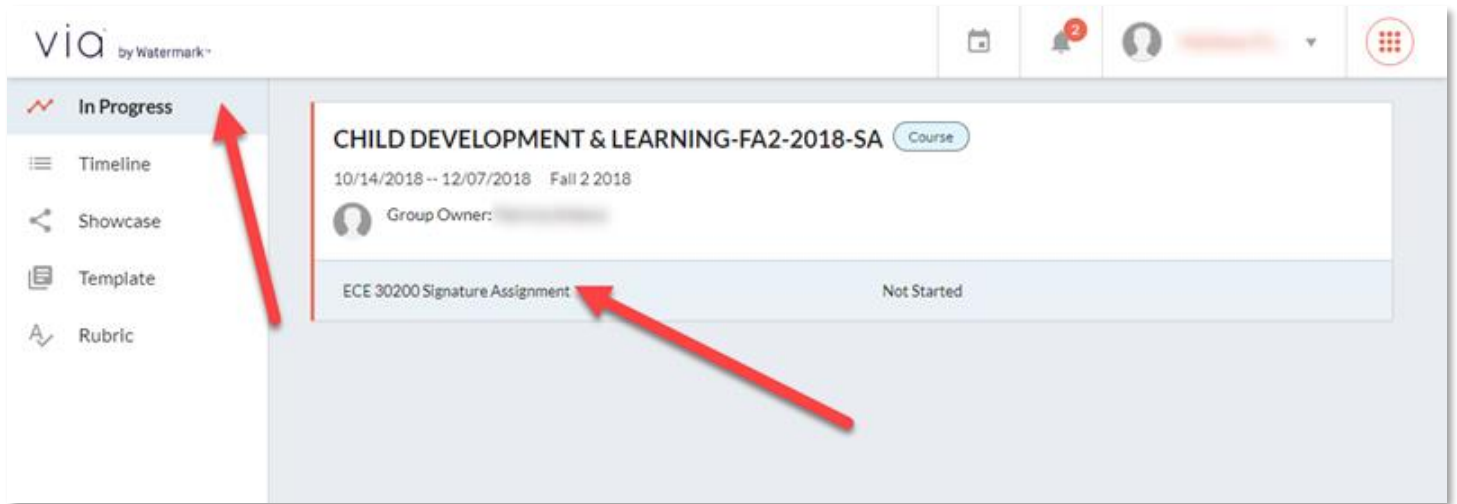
via by Watermark

2

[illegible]

In Progress

Timeline

Showcase

Template

Rubric

CHILD DEVELOPMENT & LEARNING-FA2-2018-SA Course

10/14/2018 -- 12/07/2018 Fall 2 2018

Group Owner: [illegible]

ECE 30200 Signature Assignment

Not Started